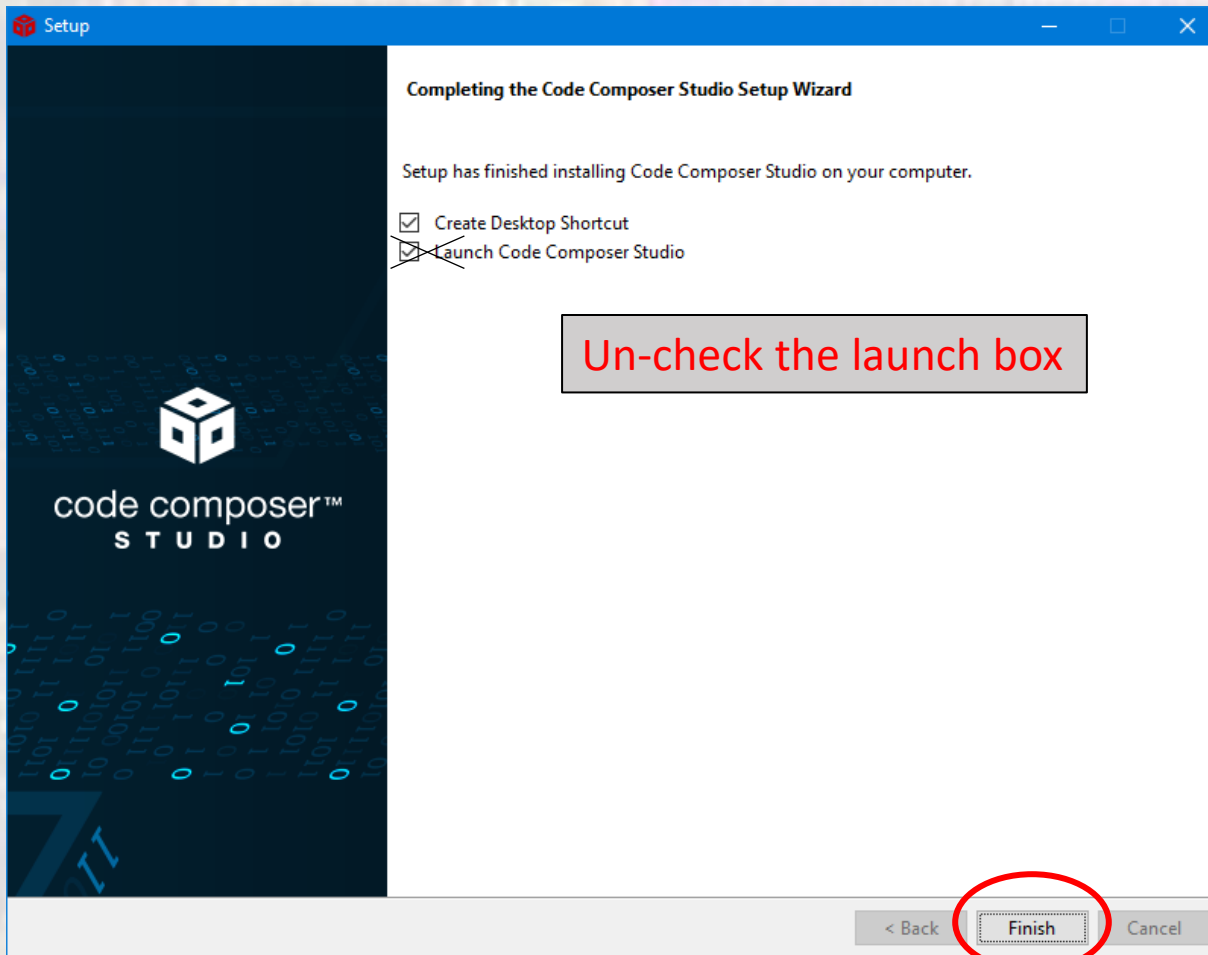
Setup

Completing the Code Composer Studio Setup Wizard

Setup has finished installing Code Composer Studio on your computer.

Create Desktop Shortcut

Launch Code Composer Studio

Un-check the launch box

code composer™
STUDIO

< Back

Finish

Cancel